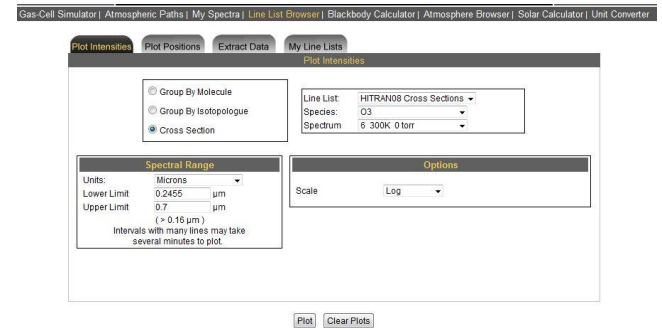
Gas-Cell Simulator | Atmospheric Paths | My Spectra | Line List Browser | Blackbody Calculator | Atmosphere Browser | Solar Calculator | Unit Converter

Plot Intensities | Plot Positions | Extract Data | My Line Lists

Plot Intensities

Group By Molecule

Group By Isotopologue

Cross Section

| | |
|---|---|
| Line List: | HITRAN08 Cross Sections |
| Species: | O3 |
| Spectrum | 6 300K 0 torr |

Spectral Range

| | | |
|---|---|---|
| Units: | Microns | |
| Lower Limit | 0.2455 | µm |
| Upper Limit | 0.7 | µm |

( > 0.16 µm )
Intervals with many lines may take several minutes to plot.

Options

Scale Log

Plot | Clear Plots